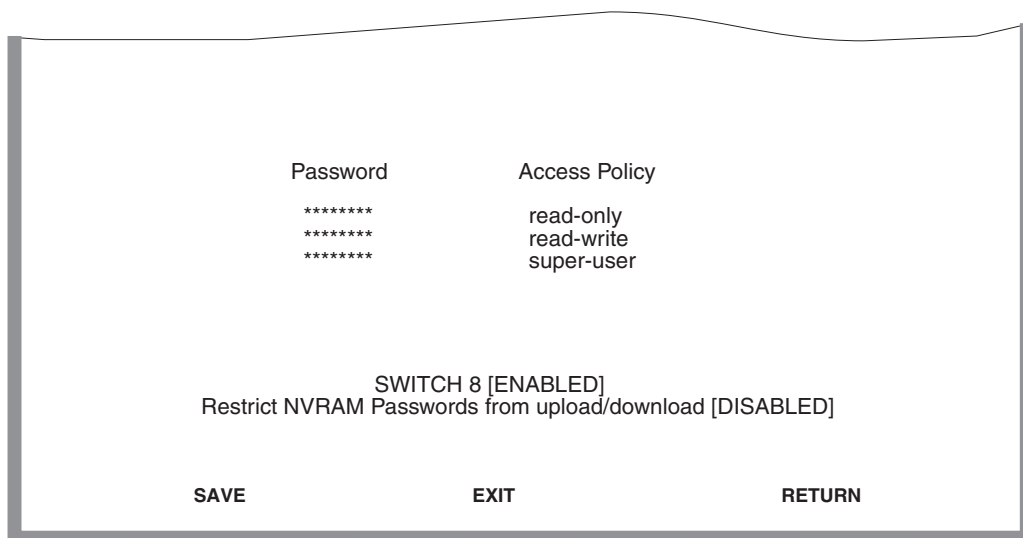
| Password | Access Policy |
|---|---|
| ******** | read-only |
| ******** | read-write |
| ******** | super-user |

SWITCH 8 [ENABLED]
Restrict NVRAM Passwords from upload/download [DISABLED]

SAVE EXIT RETURN